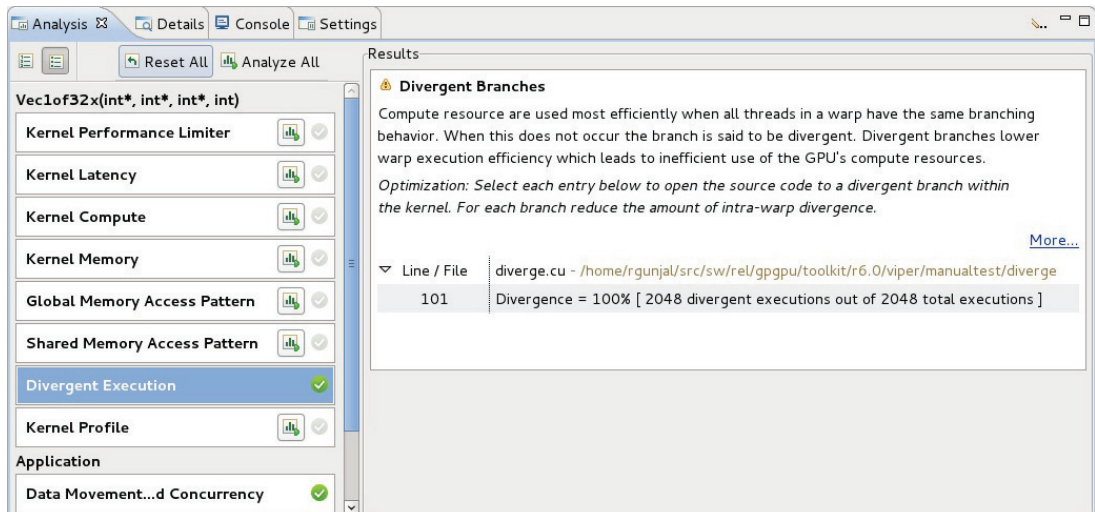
Analysis ☒ Details Console Settings

Reset All Analyze All

Vec1of32x(int*, int*, int*, int)

Kernel Performance Limiter

Kernel Latency

Kernel Compute

Kernel Memory

Global Memory Access Pattern

Shared Memory Access Pattern

Divergent Execution

Kernel Profile

Application

Data Movement...d Concurrency

Results

Divergent Branches

Compute resource are used most efficiently when all threads in a warp have the same branching behavior. When this does not occur the branch is said to be divergent. Divergent branches lower warp execution efficiency which leads to inefficient use of the GPU's compute resources.

Optimization: Select each entry below to open the source code to a divergent branch within the kernel. For each branch reduce the amount of intra-warp divergence.

More...

| Line / File | diverge.cu - /home/rgunjal/src/sw/rel/gpgpu/toolkit/r6.0/viper/manualtest/diverge |
|---|---|
| 101 | Divergence = 100% [ 2048 divergent executions out of 2048 total executions ] |